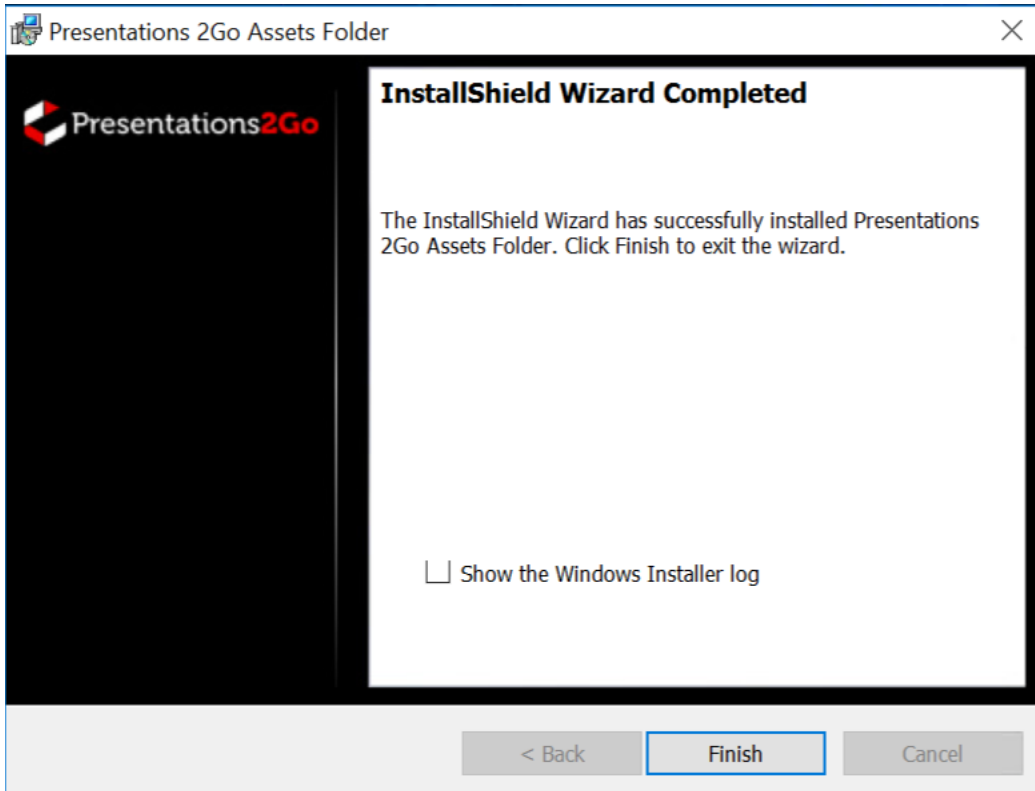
Presentations 2Go Assets Folder

Presentations2Go

InstallShield Wizard Completed

The InstallShield Wizard has successfully installed Presentations 2Go Assets Folder. Click Finish to exit the wizard.

Show the Windows Installer log

< Back
Finish
Cancel